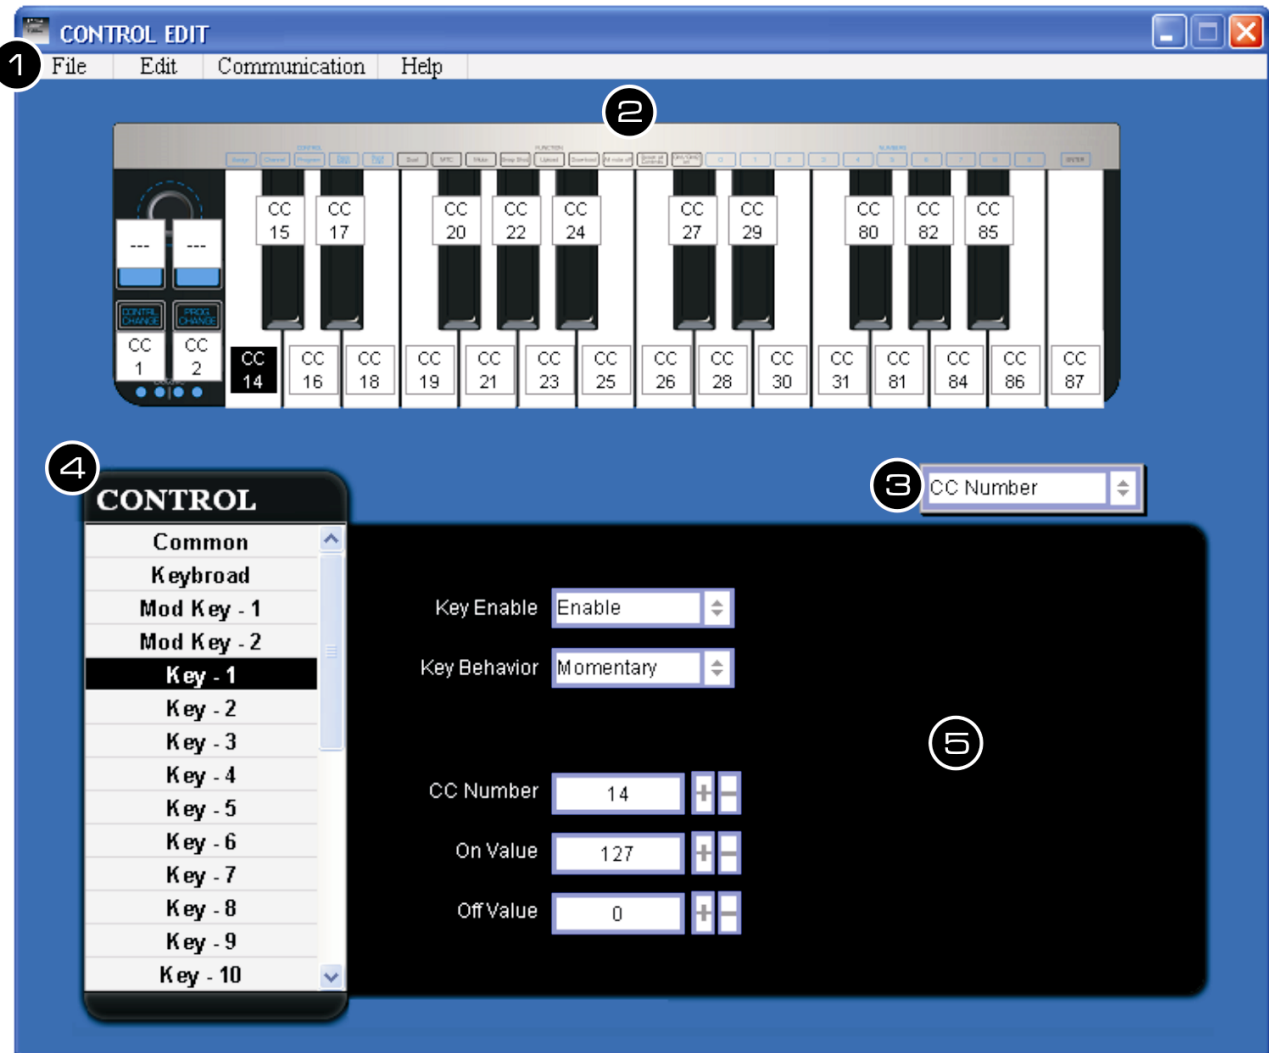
CONTROL EDIT

1

File Edit Communication Help

2

--- ---

CONTROL CHANGE PROG CHANGE

CC 1 CC 2

CC 15 CC 17 CC 20 CC 22 CC 24 CC 27 CC 29 CC 80 CC 82 CC 85

CC 14 CC 16 CC 18 CC 19 CC 21 CC 23 CC 25 CC 26 CC 28 CC 30 CC 31 CC 81 CC 84 CC 86 CC 87

4

CONTROL

Common
Keybroad
Mod Key - 1
Mod Key - 2
Key - 1
Key - 2
Key - 3
Key - 4
Key - 5
Key - 6
Key - 7
Key - 8
Key - 9
Key - 10

3

CC Number

Key Enable Enable

Key Behavior Momentary

5

CC Number 14 + −

On Value 127 + −

Off Value 0 + −